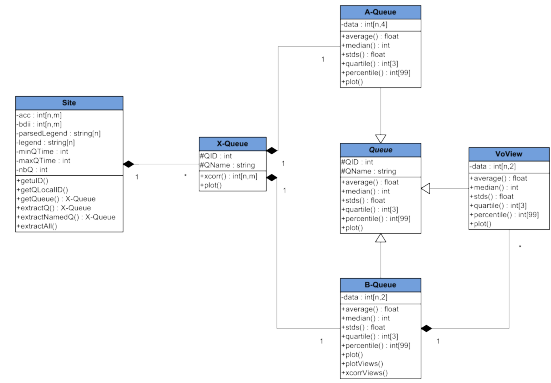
A-Queue
-data : int[n,4]
+average() : float
+median() : int
+stds() : float
+quartile() : int[3]
+percentile() : int[99]
+plot()

1

Site
-acc : int[n,m]
-bdir : int[n,m]
-parsedLegend : string[n]
-legend : string[n]
-minQTime : int
-maxQTime : int
-nbQ : int
+getID()
+getQLocalID()
+getQueue() : X-Queue
+extractQ() : X-Queue
+extractNamedQ() : X-Queue
+extractAll()

1

*

X-Queue
#QID : int
#QName : string
+xcorr() : int[n,m]
+plot()

1

1

Queue
#QID : int
#QName : string
+average() : float
+median() : int
+stds() : float
+quartile() : int[3]
+percentile() : int[99]
+plot()

VoView
-data : int[n,2]
+average() : float
+median() : int
+stds() : float
+quartile() : int[3]
+percentile() : int[99]
+plot()

*

B-Queue
-data : int[n,2]
+average() : float
+median() : int
+stds() : float
+quartile() : int[3]
+percentile() : int[99]
+plot()
+plotViews()
+xcorrViews()

1

1